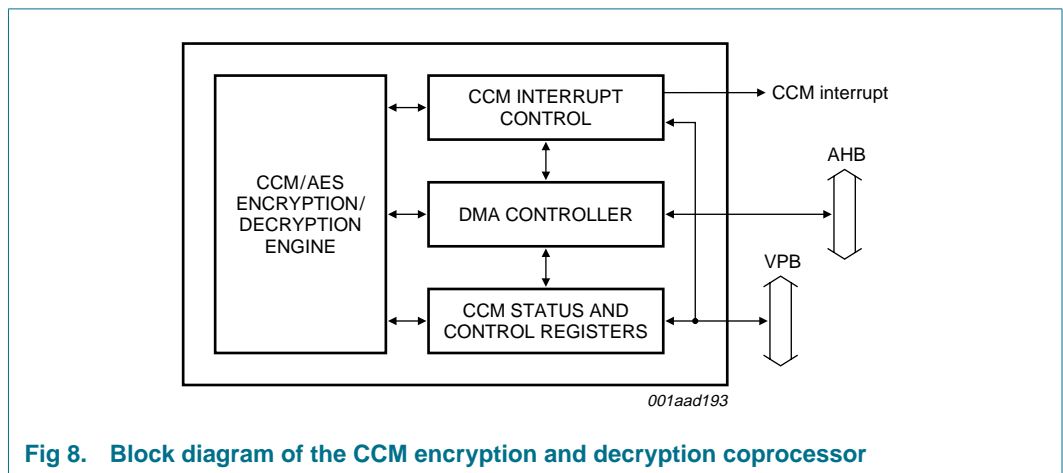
CCM/AES ENCRYPTION/ DECRYPTION ENGINE

CCM INTERRUPT CONTROL

CCM interrupt

AHB

DMA CONTROLLER

VPB

CCM STATUS AND CONTROL REGISTERS

001aad193

Fig 8. Block diagram of the CCM encryption and decryption coprocessor